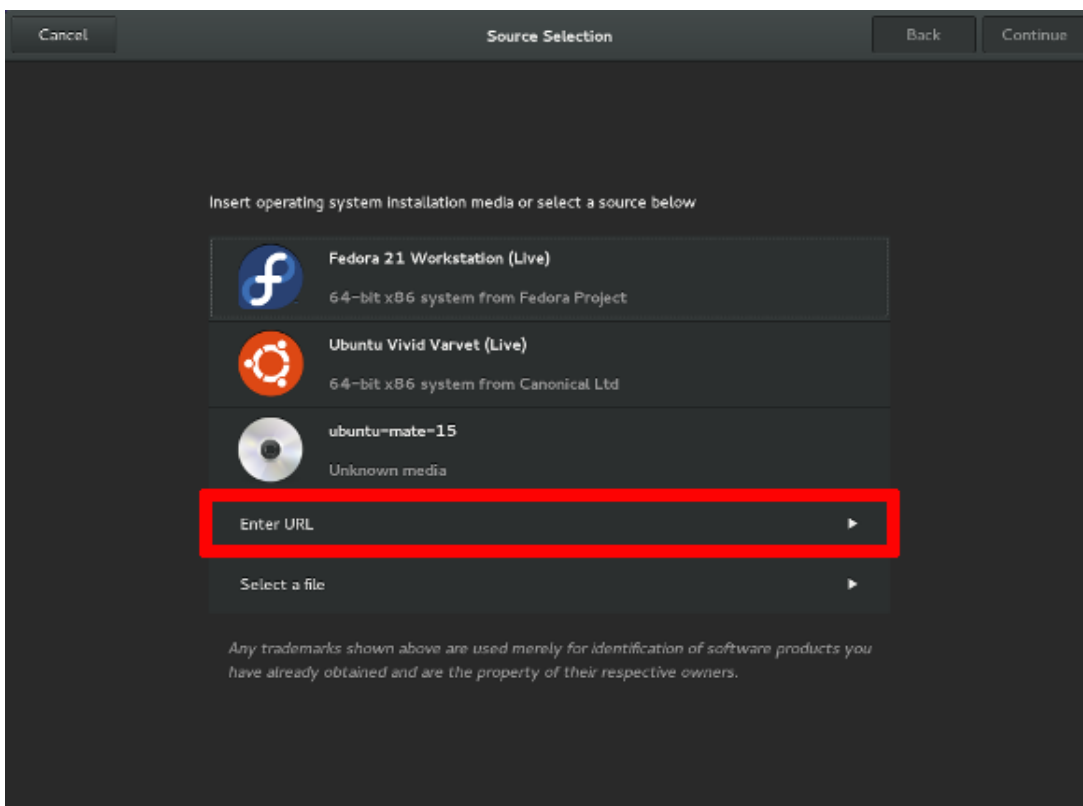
Cancel

Source Selection

Back

Continue

Insert operating system installation media or select a source below

Fedora 21 Workstation (Live)

64-bit x86 system from Fedora Project

Ubuntu Vivid Varvet (Live)

64-bit x86 system from Canonical Ltd

ubuntu-mate-15

Unknown media

Enter URL

Select a file

Any trademarks shown above are used merely for identification of software products you have already obtained and are the property of their respective owners.